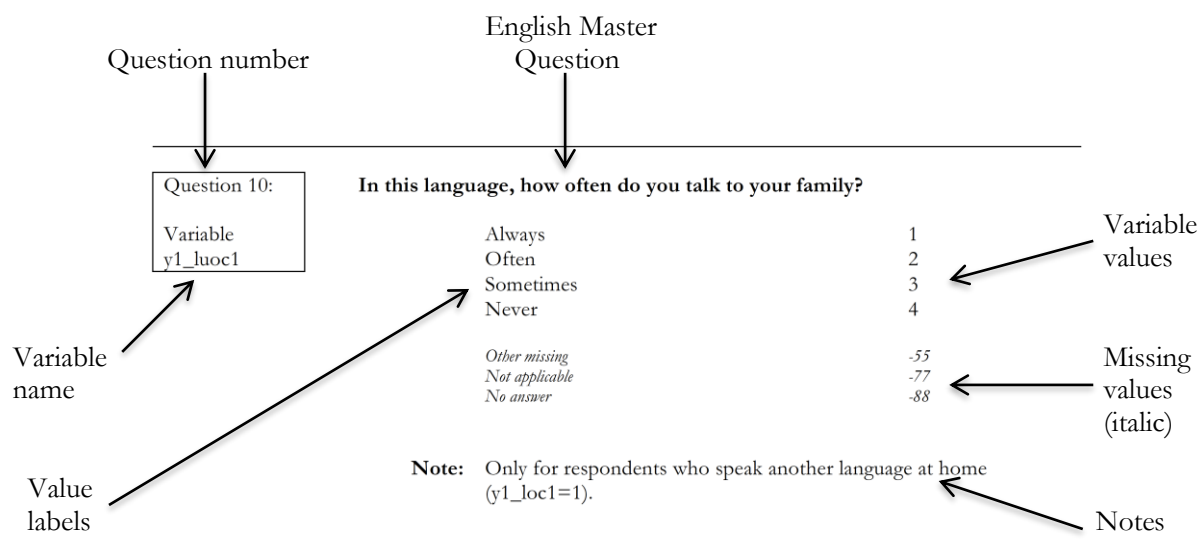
English Master Question

Question number

Question 10:

Variable
y1_luoc1

In this language, how often do you talk to your family?

| | |
|---|---|
| Always | 1 |
| Often | 2 |
| Sometimes | 3 |
| Never | 4 |
| *Other missing* | *-55* |
| *Not applicable* | *-77* |
| *No answer* | *-88* |

Variable values

Missing values (italic)

Variable name

Value labels

**Note:** Only for respondents who speak another language at home (y1_loc1=1).

Notes